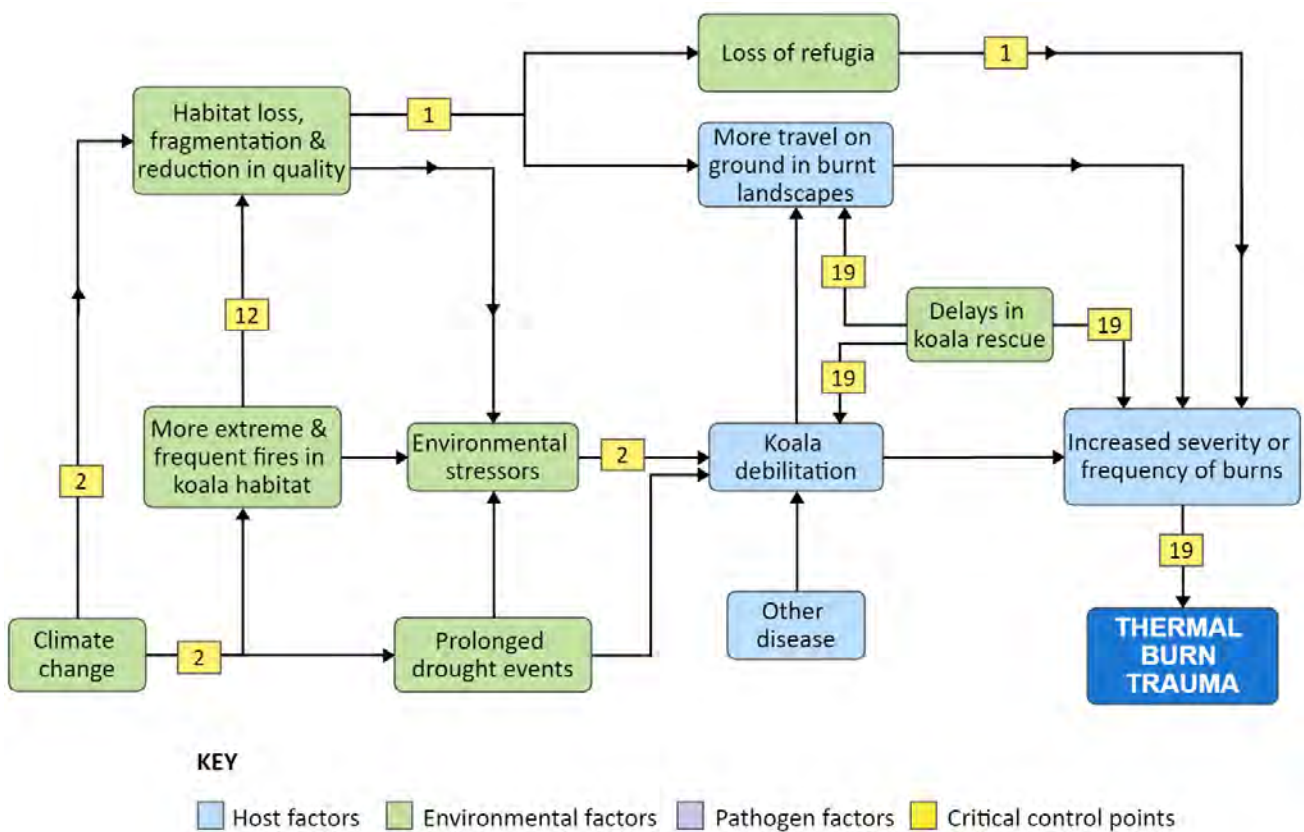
Loss of refugia

1

Habitat loss, fragmentation & reduction in quality

1

More travel on ground in burnt landscapes

19

Delays in koala rescue

19

19

12

2

More extreme & frequent fires in koala habitat

Environmental stressors

2

Koala debilitation

Increased severity or frequency of burns

19

Other disease

Climate change

2

Prolonged drought events

THERMAL BURN TRAUMA

KEY

Host factors Environmental factors Pathogen factors Critical control points